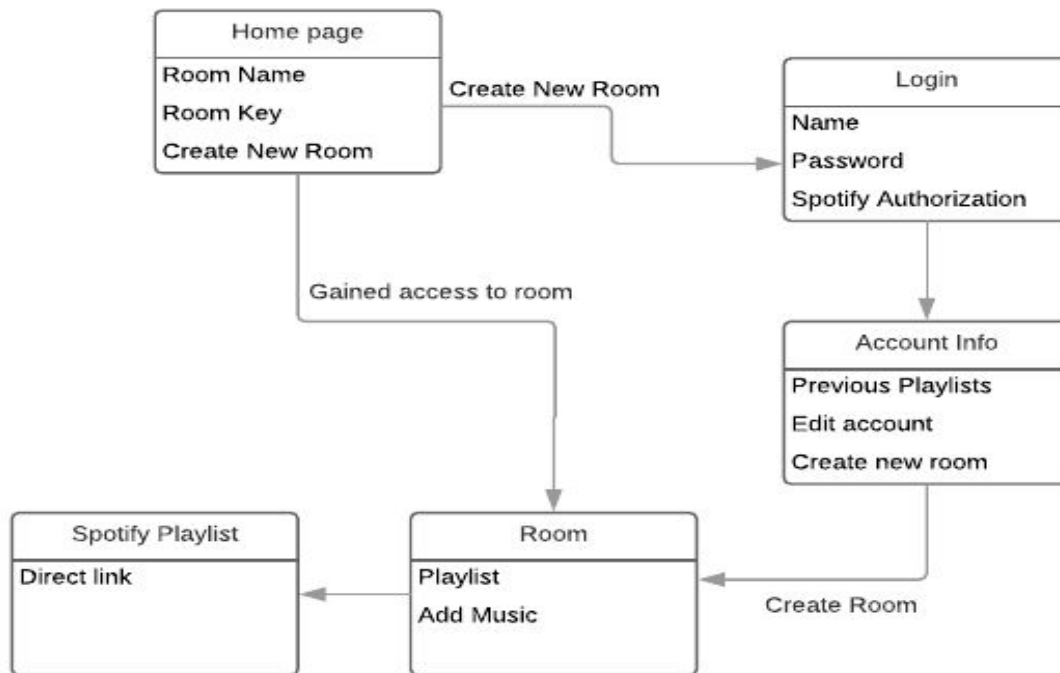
Home page
Room Name
Room Key
Create New Room

Create New Room

Login
Name
Password
Spotify Authorization

Gained access to room

Account Info
Previous Playlists
Edit account
Create new room

Spotify Playlist
Direct link

Room
Playlist
Add Music

Create Room